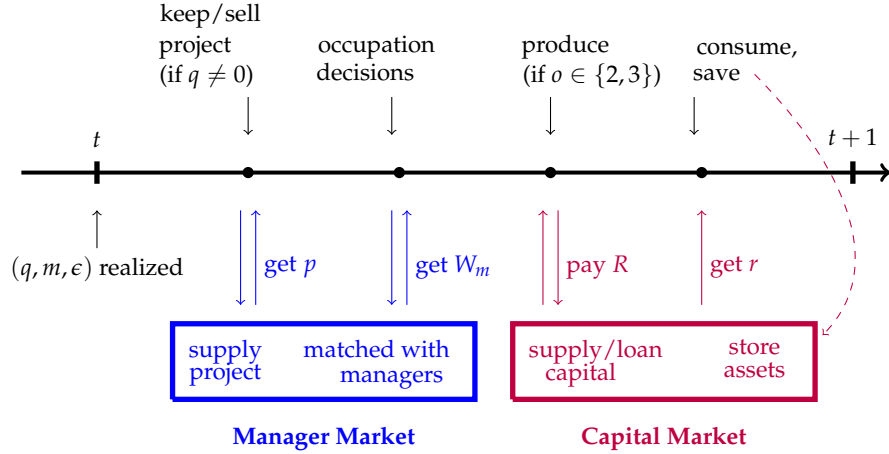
keep/sell project (if $q \neq 0$)

occupation decisions

produce (if $o \in \{2,3\}$)

consume, save

$t$

$t+1$

$(q, m, \epsilon)$ realized

get $p$

get $W_m$

pay $R$

get $r$

supply project

matched with managers

supply/loan capital

store assets

Manager Market

Capital Market